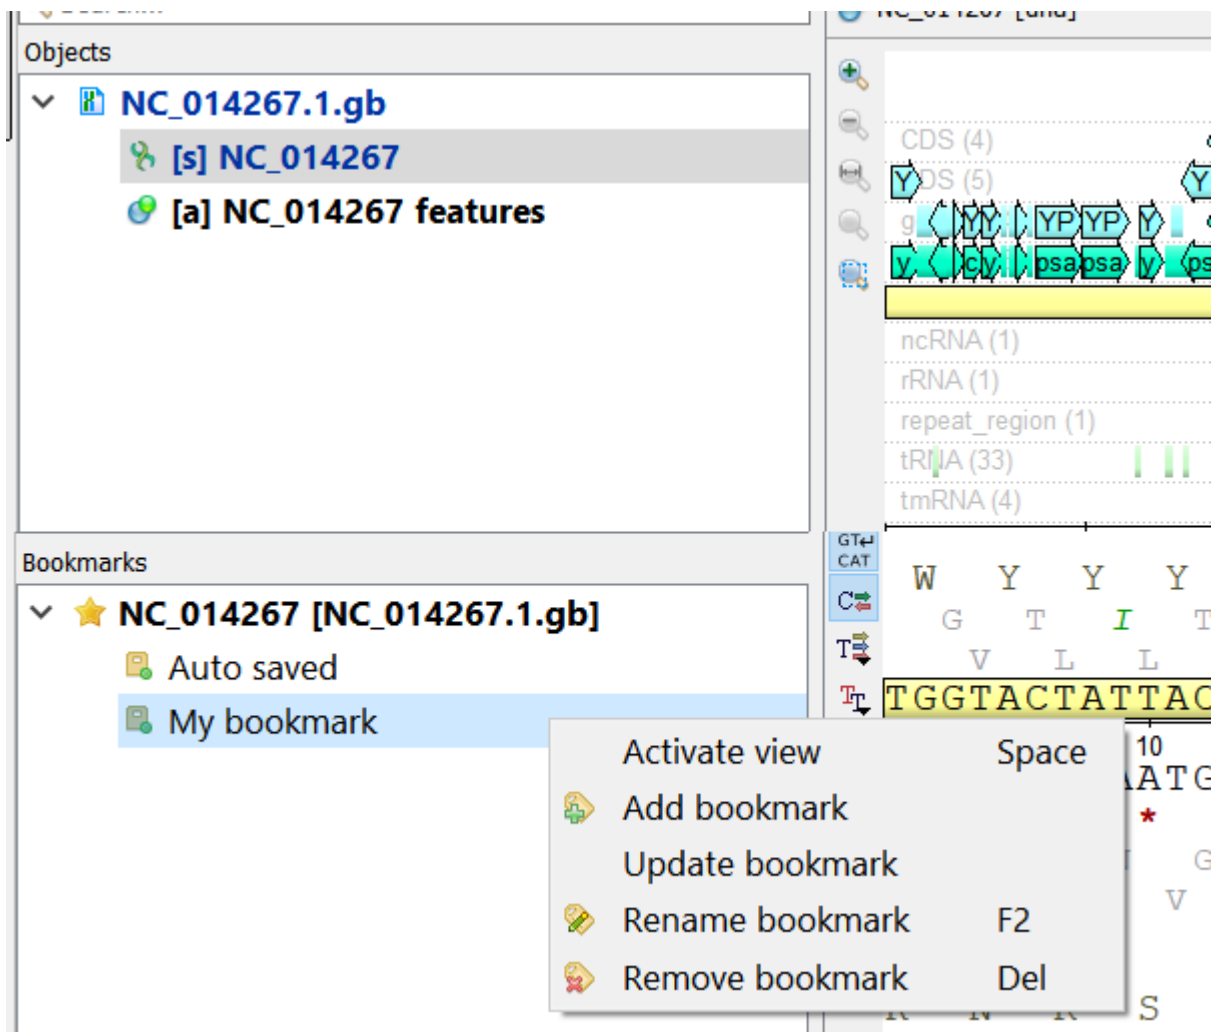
Objects

NC_014267.1.gb

[s] NC_014267

[a] NC_014267 features

Bookmarks

NC_014267 [NC_014267.1.gb]

Auto saved

My bookmark

CDS (4)

YDS (5)

YP YP

y psa psa y ps

ncRNA (1)

rRNA (1)

repeat_region (1)

tRNA (33)

tmRNA (4)

GT CAT

W Y Y Y

G T I T

V L L

TGGTACTATTAC

10

ATG

*

G

V

S

Activate view Space

Add bookmark

Update bookmark

Rename bookmark F2

Remove bookmark Del